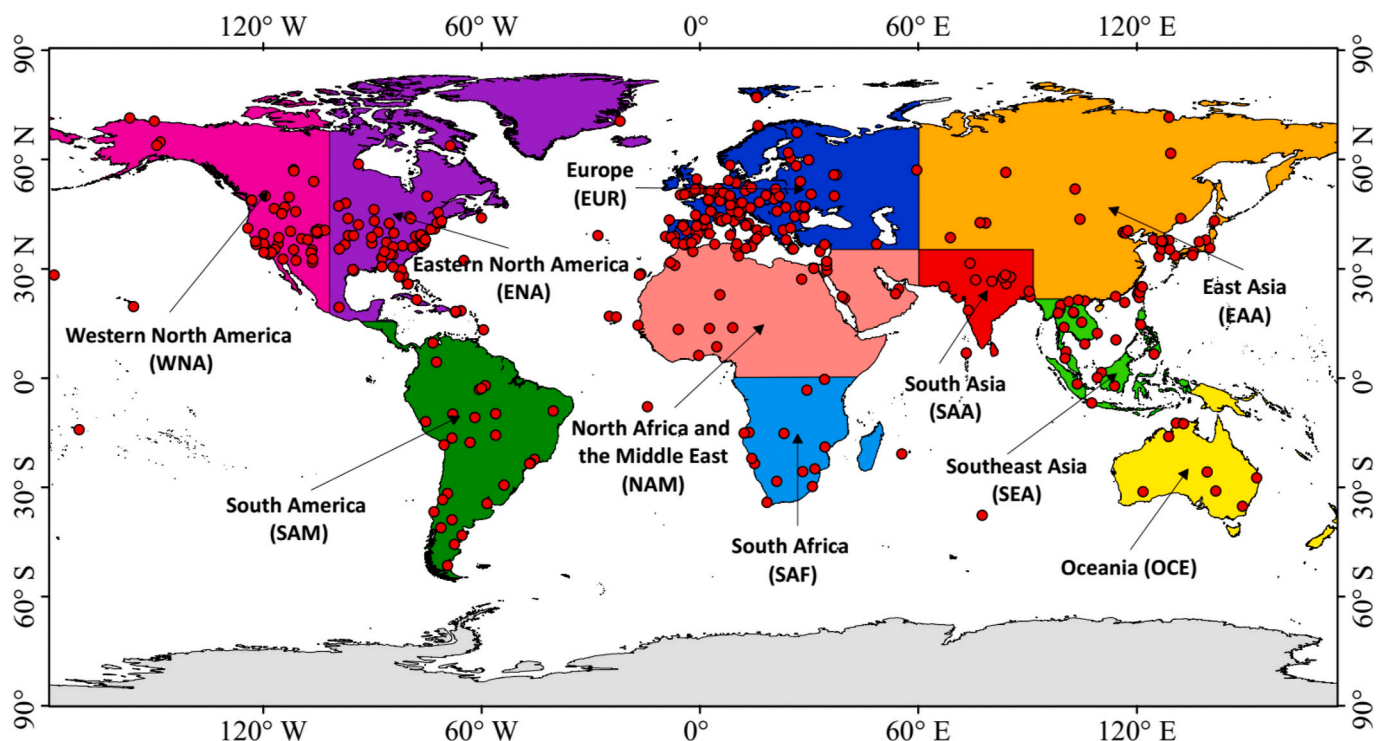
120° W 60° W 0° 60° E 120° E

90° 60° N 30° N 0° 30° S 60° S 90°

90° 60° N 30° N 0° 30° S 60° S 90°

Europe (EUR)

Eastern North America (ENA)

Western North America (WNA)

East Asia (EAA)

North Africa and the Middle East (NAM)

South Asia (SAA)

Southeast Asia (SEA)

South America (SAM)

South Africa (SAF)

Oceania (OCE)

120° W 60° W 0° 60° E 120° E